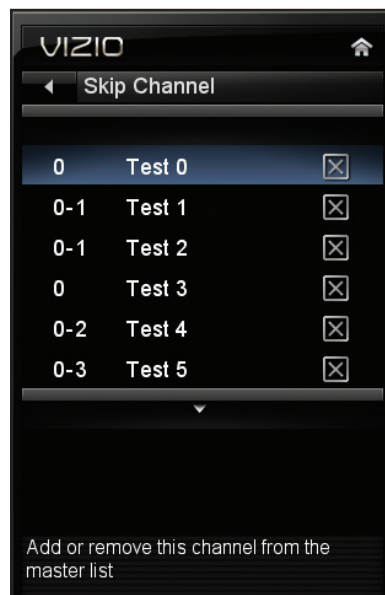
VIZIO

Skip Channel

| | | |
|---|---|---|
| 0 | Test 0 | ☒ |
| 0-1 | Test 1 | ☒ |
| 0-1 | Test 2 | ☒ |
| 0 | Test 3 | ☒ |
| 0-2 | Test 4 | ☒ |
| 0-3 | Test 5 | ☒ |

Add or remove this channel from the master list